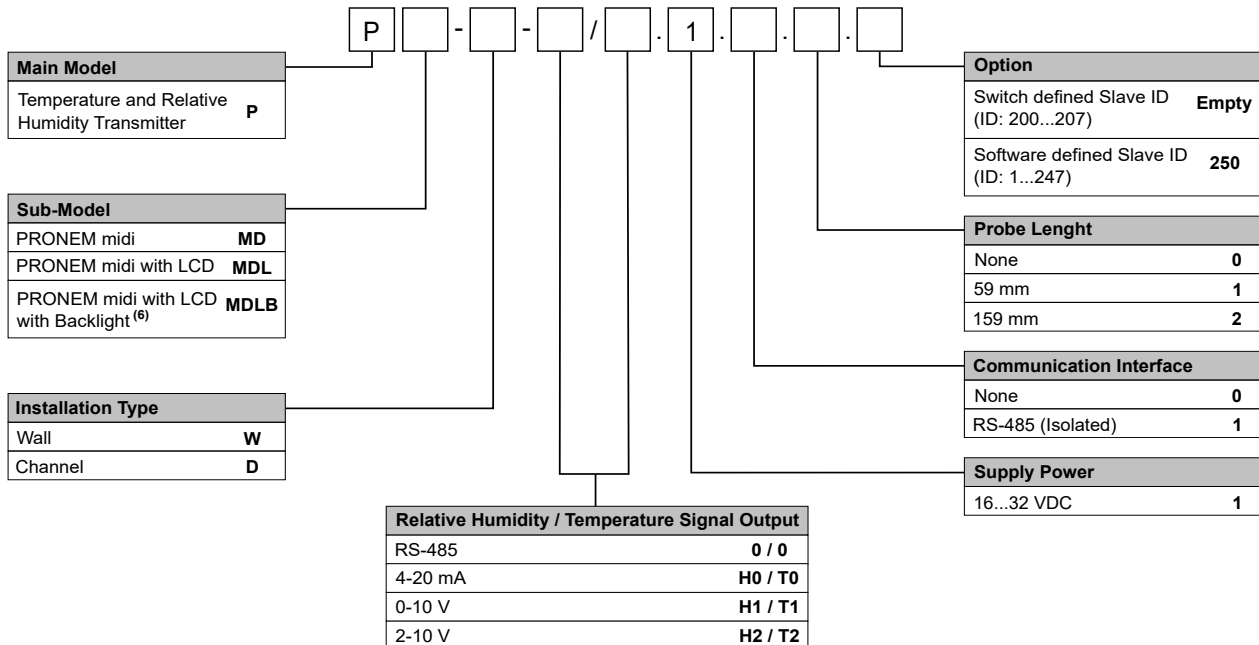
P - - / . 1 . . .

| Main Model | |
|---|---|
| Temperature and Relative Humidity Transmitter | **P** |

| Sub-Model | |
|---|---|
| PRONEM midi | **MD** |
| PRONEM midi with LCD | **MDL** |
| PRONEM midi with LCD with Backlight $^{(6)}$ | **MDLB** |

| Installation Type | |
|---|---|
| Wall | **W** |
| Channel | **D** |

| Relative Humidity / Temperature Signal Output | |
|---|---|
| RS-485 | **0 / 0** |
| 4-20 mA | **H0 / T0** |
| 0-10 V | **H1 / T1** |
| 2-10 V | **H2 / T2** |

| Option | |
|---|---|
| Switch defined Slave ID (ID: 200...207) | **Empty** |
| Software defined Slave ID (ID: 1...247) | **250** |

| Probe Lenght | |
|---|---|
| None | **0** |
| 59 mm | **1** |
| 159 mm | **2** |

| Communication Interface | |
|---|---|
| None | **0** |
| RS-485 (Isolated) | **1** |

| Supply Power | |
|---|---|
| 16...32 VDC | **1** |